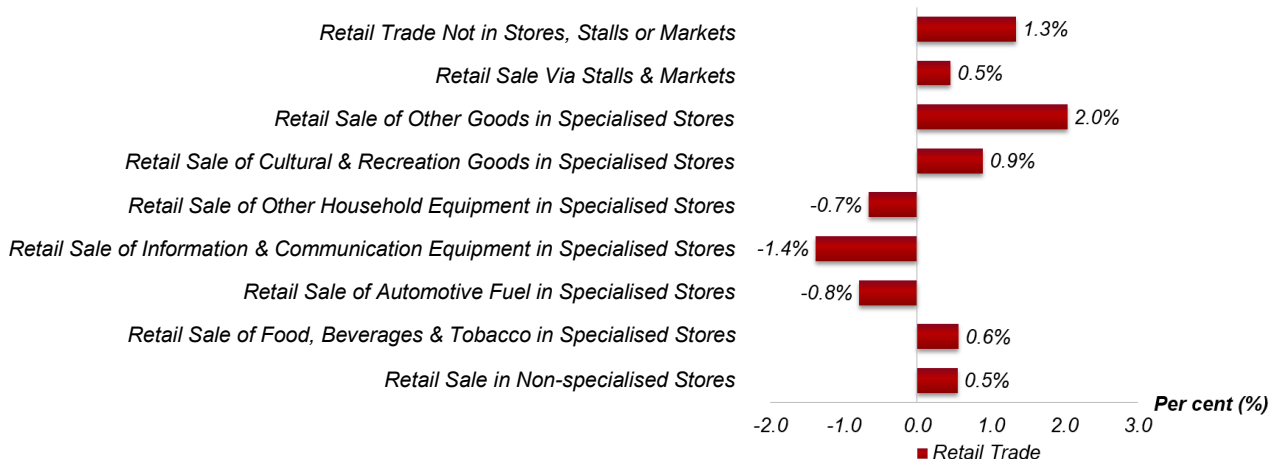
Retail Trade Not in Stores, Stalls or Markets 1.3%
Retail Sale Via Stalls & Markets 0.5%
Retail Sale of Other Goods in Specialised Stores 2.0%
Retail Sale of Cultural & Recreation Goods in Specialised Stores 0.9%
Retail Sale of Other Household Equipment in Specialised Stores -0.7%
Retail Sale of Information & Communication Equipment in Specialised Stores -1.4%
Retail Sale of Automotive Fuel in Specialised Stores -0.8%
Retail Sale of Food, Beverages & Tobacco in Specialised Stores 0.6%
Retail Sale in Non-specialised Stores 0.5%

Per cent (%)
-2.0 -1.0 0.0 1.0 2.0 3.0
Retail Trade